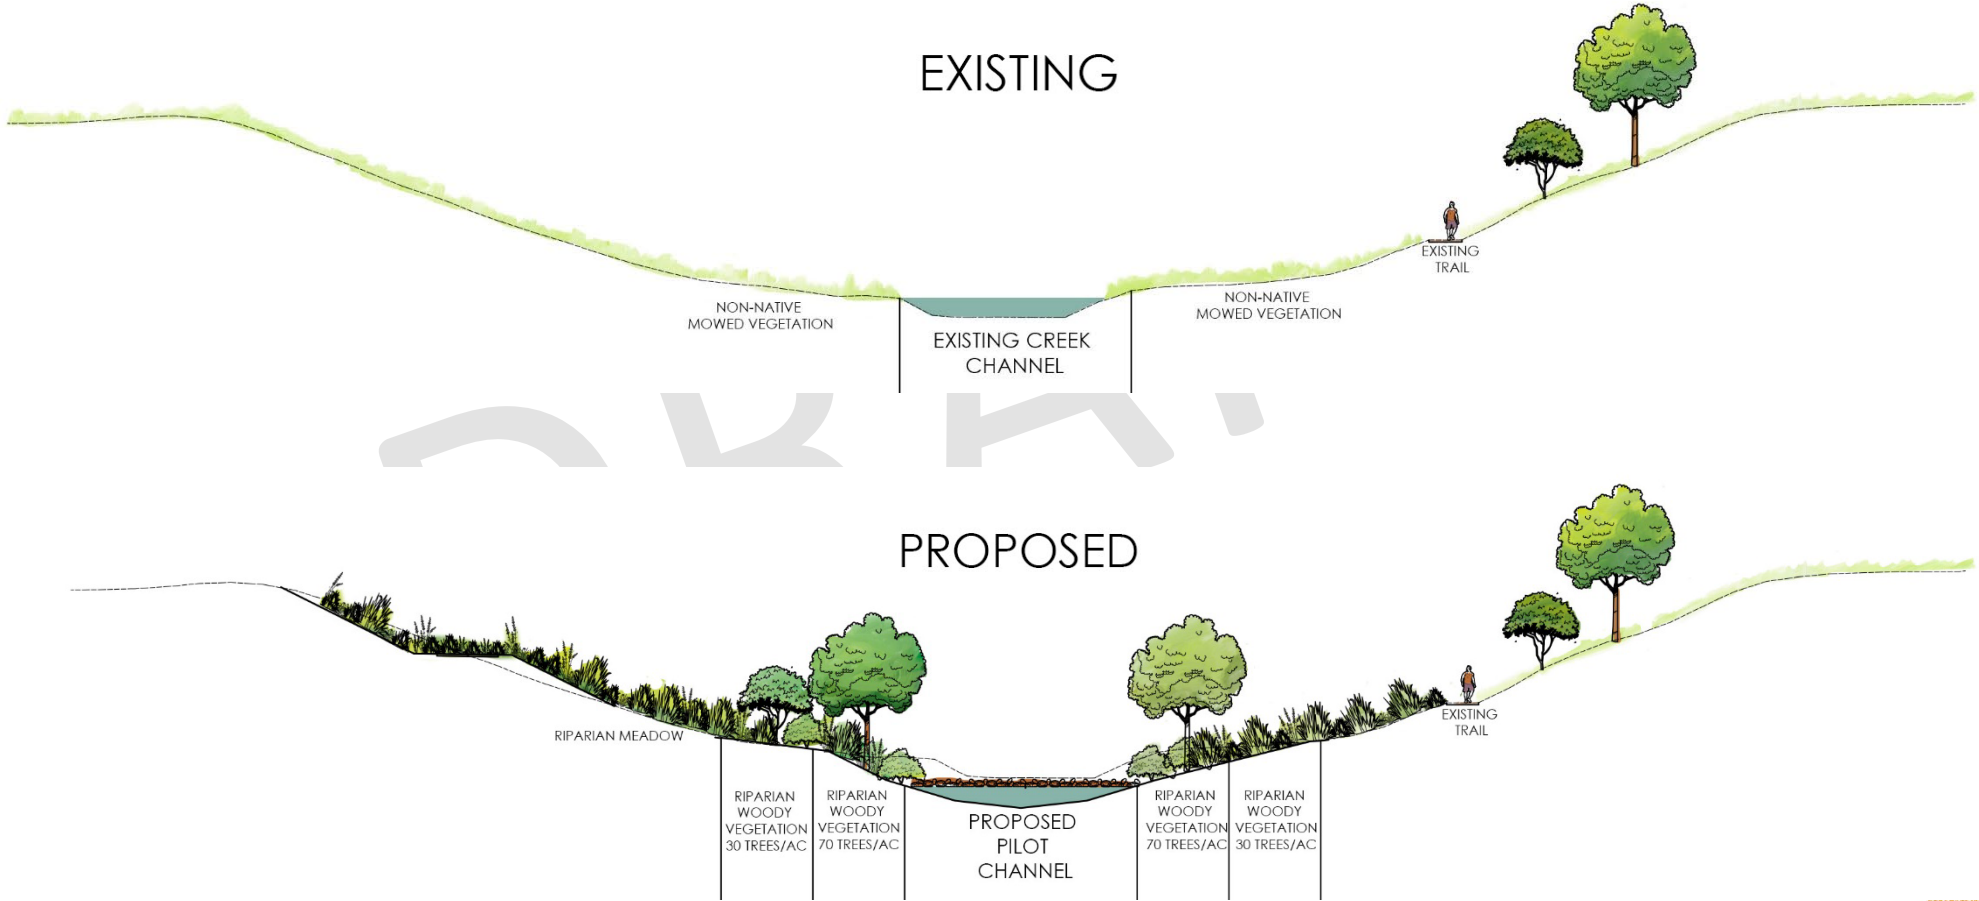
EXISTING

EXISTING TRAIL

NON-NATIVE MOWED VEGETATION

NON-NATIVE MOWED VEGETATION

EXISTING CREEK CHANNEL

PROPOSED

EXISTING TRAIL

RIPARIAN MEADOW

RIPARIAN WOODY VEGETATION 30 TREES/AC

RIPARIAN WOODY VEGETATION 70 TREES/AC

PROPOSED PILOT CHANNEL

RIPARIAN WOODY VEGETATION 70 TREES/AC

RIPARIAN WOODY VEGETATION 30 TREES/AC